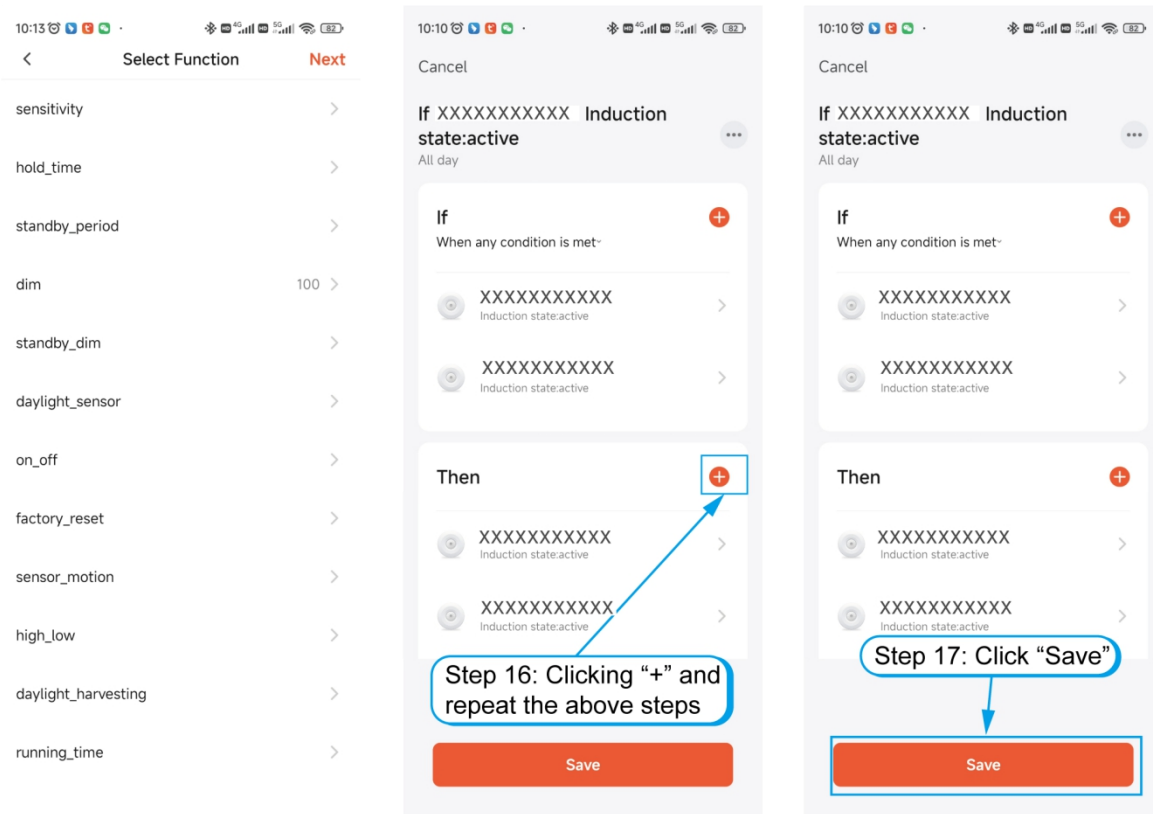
10:13 82

Select Function Next

sensitivity

hold_time

standby_period

dim 100

standby_dim

daylight_sensor

on_off

factory_reset

sensor_motion

high_low

daylight_harvesting

running_time

10:10 82

Cancel

If XXXXXXXXXXX Induction state:active

All day

If

When any condition is met

XXXXXXXXXXX
Induction state:active

XXXXXXXXXXX
Induction state:active

Then

XXXXXXXXXXX
Induction state:active

XXXXXXXXXXX
Induction state:active

Step 16: Clicking “+” and repeat the above steps

Save

10:10 82

Cancel

If XXXXXXXXXXX Induction state:active

All day

If

When any condition is met

XXXXXXXXXXX
Induction state:active

XXXXXXXXXXX
Induction state:active

Then

XXXXXXXXXXX
Induction state:active

XXXXXXXXXXX
Induction state:active

Step 17: Click “Save”

Save